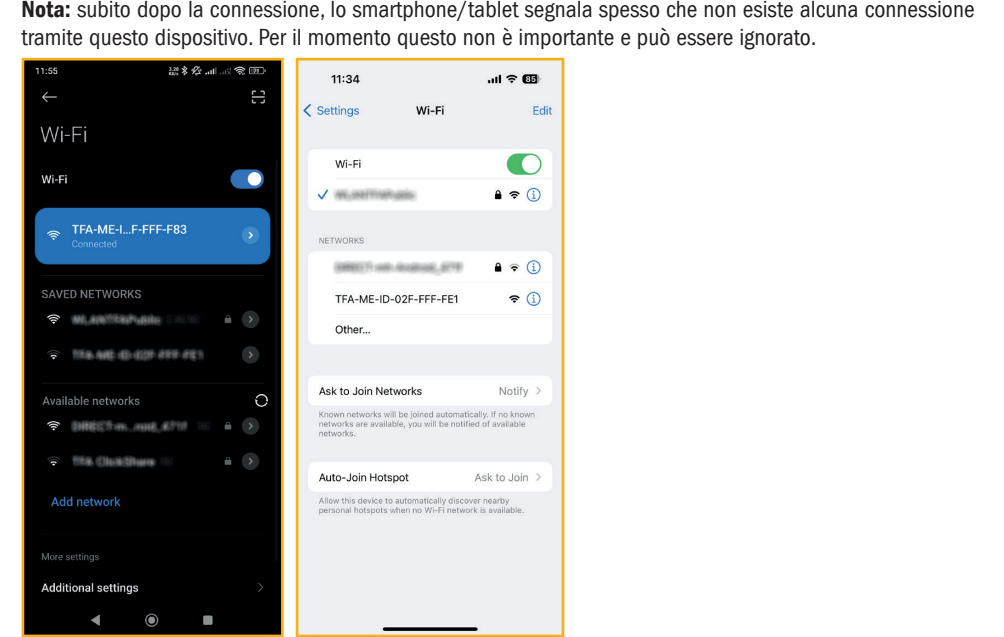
**Nota:** subito dopo la connessione, lo smartphone/tablet segnala spesso che non esiste alcuna connessione tramite questo dispositivo. Per il momento questo non è importante e può essere ignorato.

11:55

Wi-Fi

Wi-Fi

TFA-ME-I...F-FFF-F83
Connected

SAVED NETWORKS

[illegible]

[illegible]

Available networks

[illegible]

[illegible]

Add network

More settings

Additional settings

11:34

85

< Settings Wi-Fi Edit

Wi-Fi

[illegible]

NETWORKS

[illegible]

TFA-ME-ID-02F-FFF-FE1

Other...

Ask to Join Networks Notify >

Known networks will be joined automatically. If no known networks are available, you will be notified of available networks.

Auto-Join Hotspot Ask to Join >

Allow this device to automatically discover nearby personal hotspots when no Wi-Fi network is available.